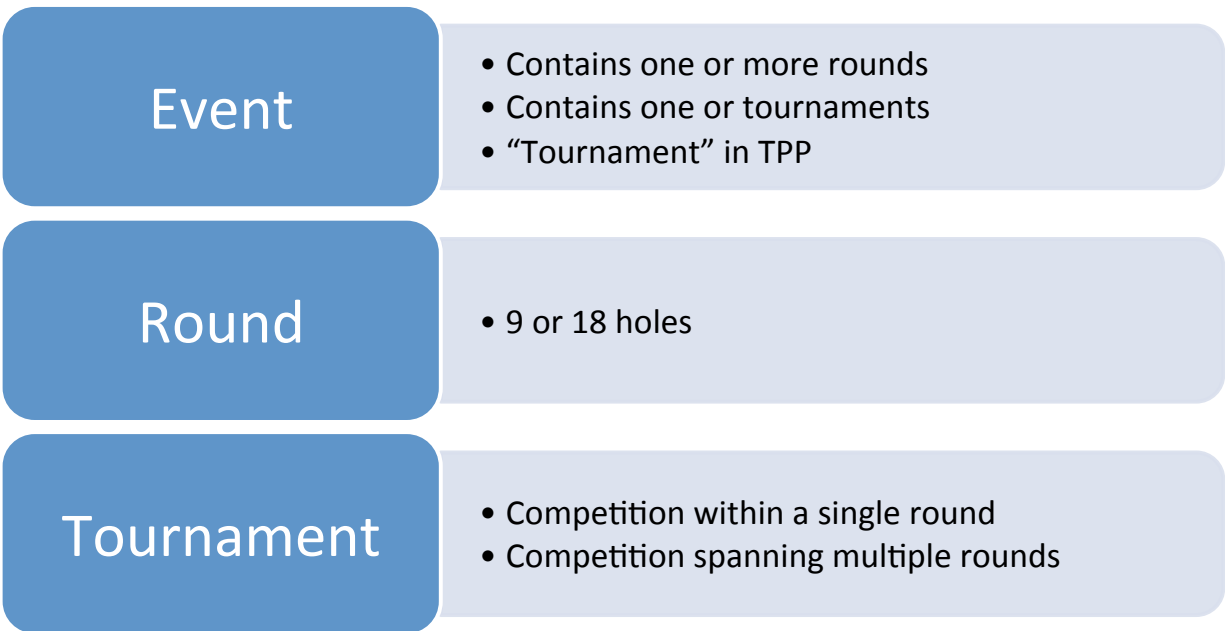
Event

• Contains one or more rounds
• Contains one or tournaments
• “Tournament” in TPP

Round

• 9 or 18 holes

Tournament

• Competition within a single round
• Competition spanning multiple rounds